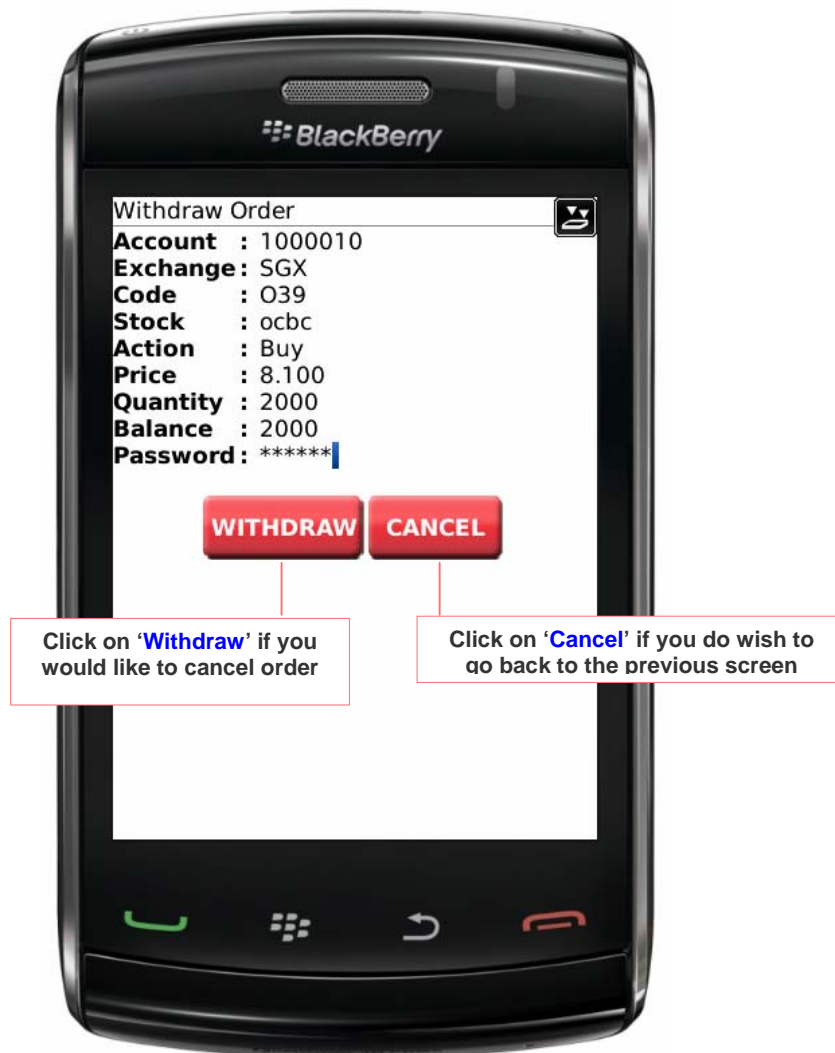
BlackBerry

Withdraw Order

| | |
|---|---|
| **Account** | : 1000010 |
| **Exchange** | : SGX |
| **Code** | : O39 |
| **Stock** | : ocbc |
| **Action** | : Buy |
| **Price** | : 8.100 |
| **Quantity** | : 2000 |
| **Balance** | : 2000 |
| **Password** | : ****** |

WITHDRAW CANCEL

Click on 'Withdraw' if you would like to cancel order

Click on 'Cancel' if you do wish to go back to the previous screen